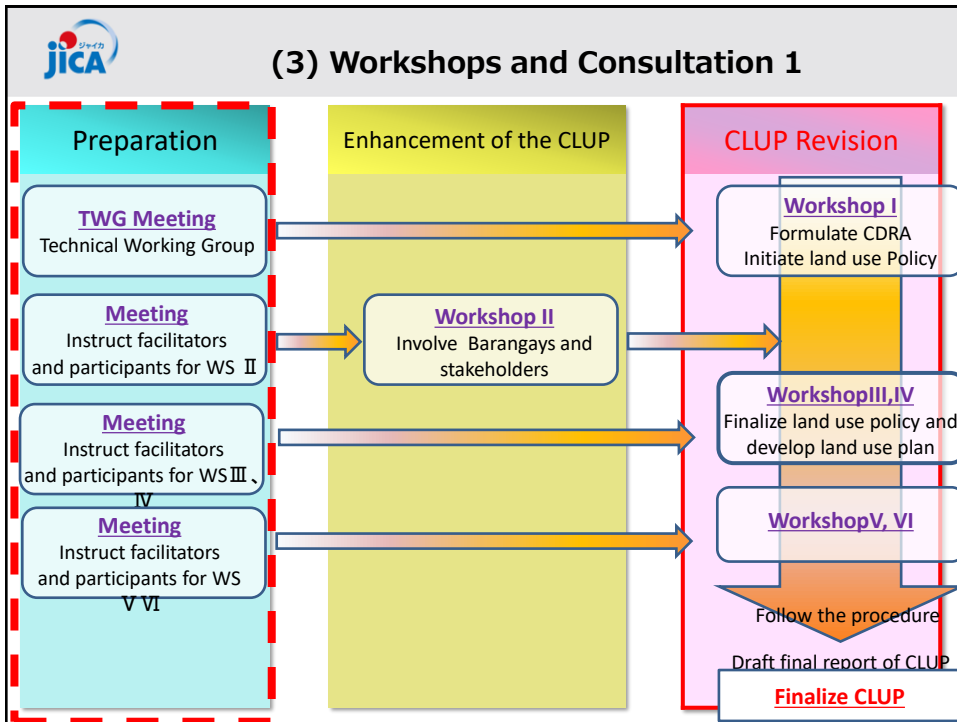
jica ジャイカ

(3) Workshops and Consultation 1

Preparation

TWG Meeting
Technical Working Group

Meeting
Instruct facilitators and participants for WS Ⅱ

Meeting
Instruct facilitators and participants for WSⅢ、Ⅳ

Meeting
Instruct facilitators and participants for WS ⅤⅥ

Enhancement of the CLUP

Workshop II
Involve Barangays and stakeholders

CLUP Revision

Workshop I
Formulate CDRA
Initiate land use Policy

WorkshopIII,IV
Finalize land use policy and develop land use plan

WorkshopV, VI

Follow the procedure

Draft final report of CLUP

Finalize CLUP